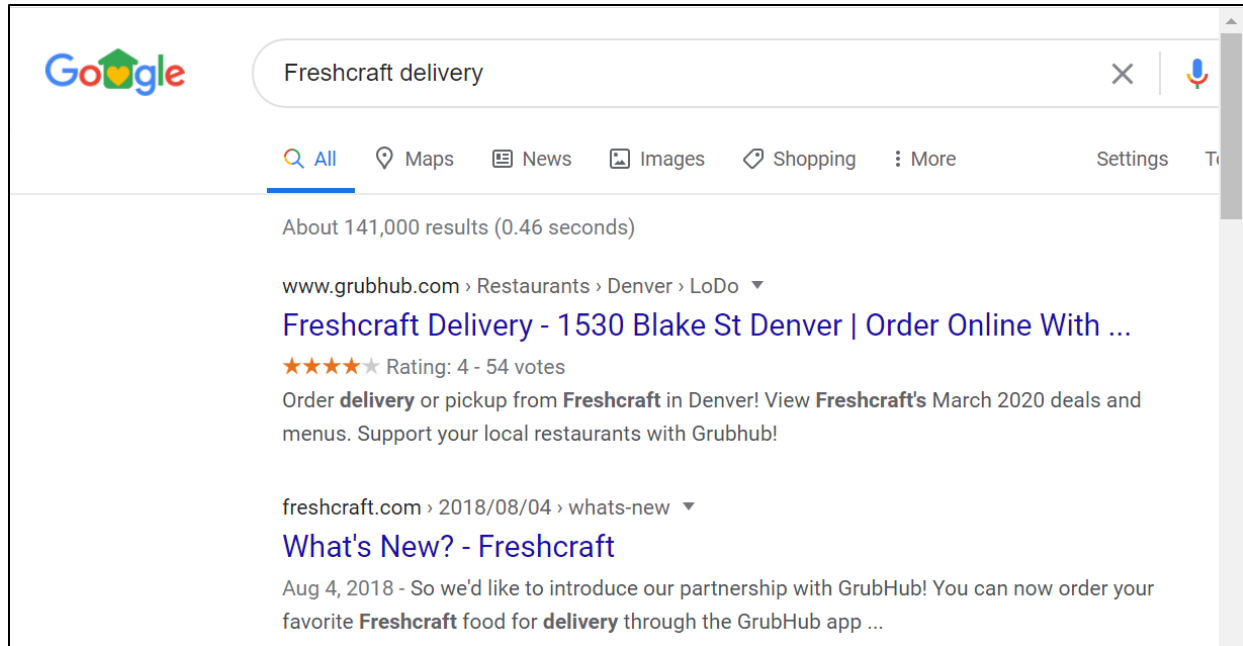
Google

Freshcraft delivery

All Maps News Images Shopping More Settings T

About 141,000 results (0.46 seconds)

www.grubhub.com › Restaurants › Denver › LoDo

Freshcraft Delivery - 1530 Blake St Denver | Order Online With ...

★★★★★ Rating: 4 - 54 votes

Order delivery or pickup from Freshcraft in Denver! View Freshcraft's March 2020 deals and menus. Support your local restaurants with Grubhub!

freshcraft.com › 2018/08/04 › whats-new

What's New? - Freshcraft

Aug 4, 2018 - So we'd like to introduce our partnership with GrubHub! You can now order your favorite Freshcraft food for delivery through the GrubHub app ...